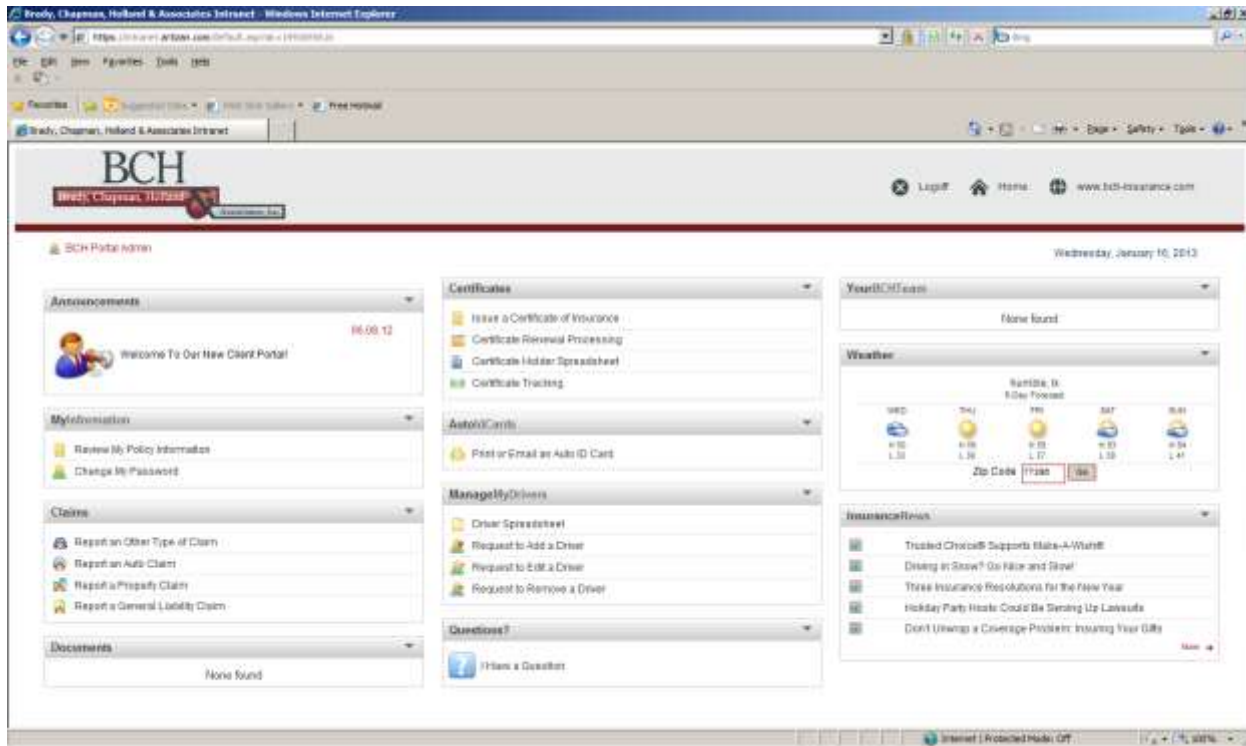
Brady, Chapman, Holland & Associates Intranet - Windows Internet Explorer

https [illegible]

File Edit View Favorites Tools Help

Favorites Suggested Sites Free Hotmail

Brady, Chapman, Holland & Associates Intranet

Page Safety Tools

BCH
Brady, Chapman, Holland & Associates, Inc.

Logoff Home www.bch-insurance.com

BCH Portal Admin

Wednesday, January 16, 2013

Announcements

06.08.12

Welcome To Our New Client Portal!

MyInformation

Review My Policy Information
Change My Password

Claims

Report an Other Type of Claim
Report an Auto Claim
Report a Property Claim
Report a General Liability Claim

Documents

None found

Certificates

Issue a Certificate of Insurance
Certificate Renewal Processing
Certificate Holder Spreadsheet
Certificate Tracking

AutoIdCards

Print or Email an Auto ID Card

ManageMyDrivers

Driver Spreadsheet
Request to Add a Driver
Request to Edit a Driver
Request to Remove a Driver

Questions?

I Have a Question

YourBCHTeam

None found

Weather

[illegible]
5-Day Forecast

| WED | THU | FRI | SAT | SUN |
|---|---|---|---|---|
| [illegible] | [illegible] | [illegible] | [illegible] | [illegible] |

Zip Code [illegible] Go

InsuranceNews

Trusted Choice® Supports Make-A-Wish®
Driving in Snow? Go Nice and Slow!
Three Insurance Resolutions for the New Year
Holiday Party Hosts Could Be Serving Up Lawsuits
Don't Unwrap a Coverage Problem: Insuring Your Gifts

More

Internet | Protected Mode: Off

100%